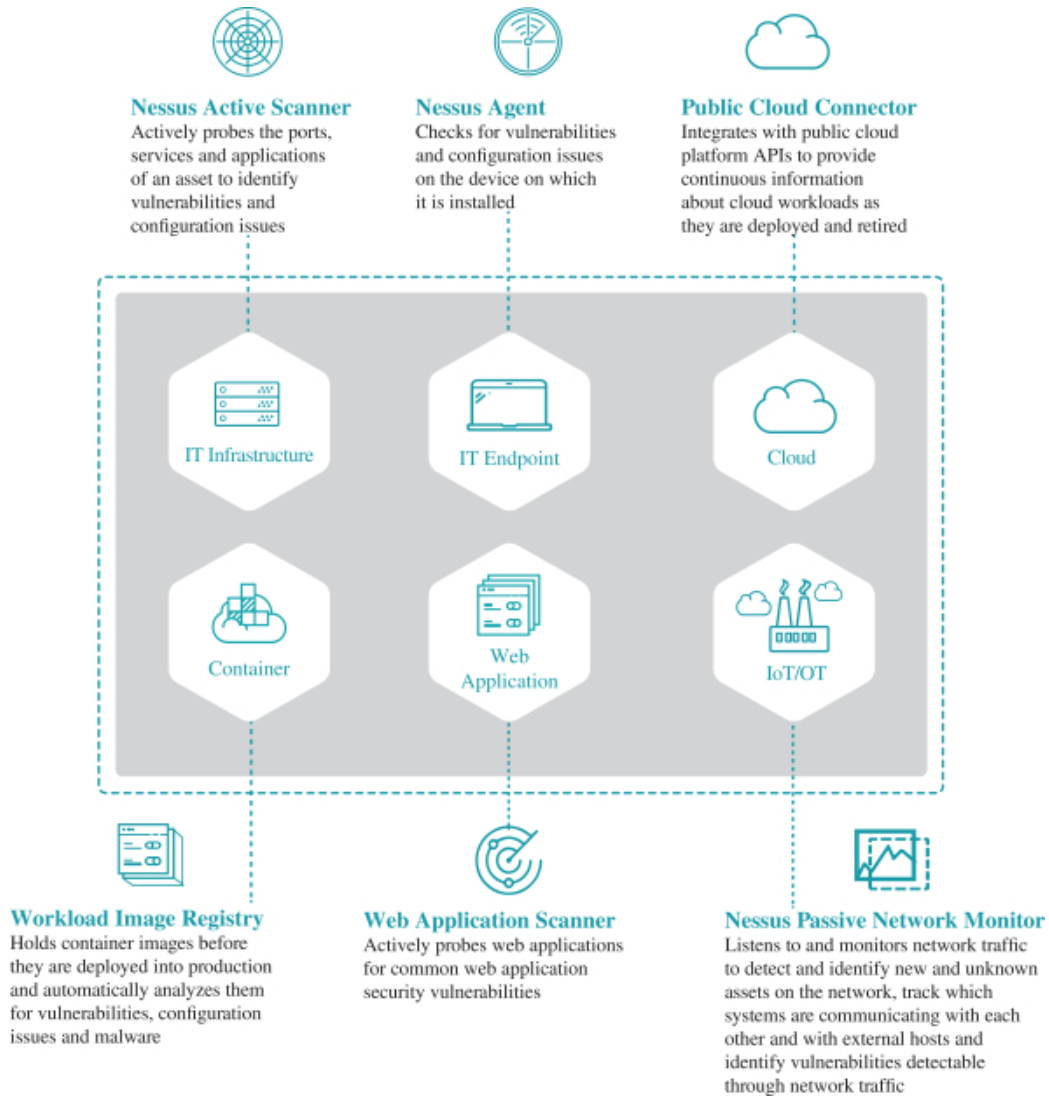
Nessus Active Scanner
Actively probes the ports, services and applications of an asset to identify vulnerabilities and configuration issues

Nessus Agent
Checks for vulnerabilities and configuration issues on the device on which it is installed

Public Cloud Connector
Integrates with public cloud platform APIs to provide continuous information about cloud workloads as they are deployed and retired

IT Infrastructure

IT Endpoint

Cloud

Container

Web Application

IoT/OT

Workload Image Registry
Holds container images before they are deployed into production and automatically analyzes them for vulnerabilities, configuration issues and malware

Web Application Scanner
Actively probes web applications for common web application security vulnerabilities

Nessus Passive Network Monitor
Listens to and monitors network traffic to detect and identify new and unknown assets on the network, track which systems are communicating with each other and with external hosts and identify vulnerabilities detectable through network traffic